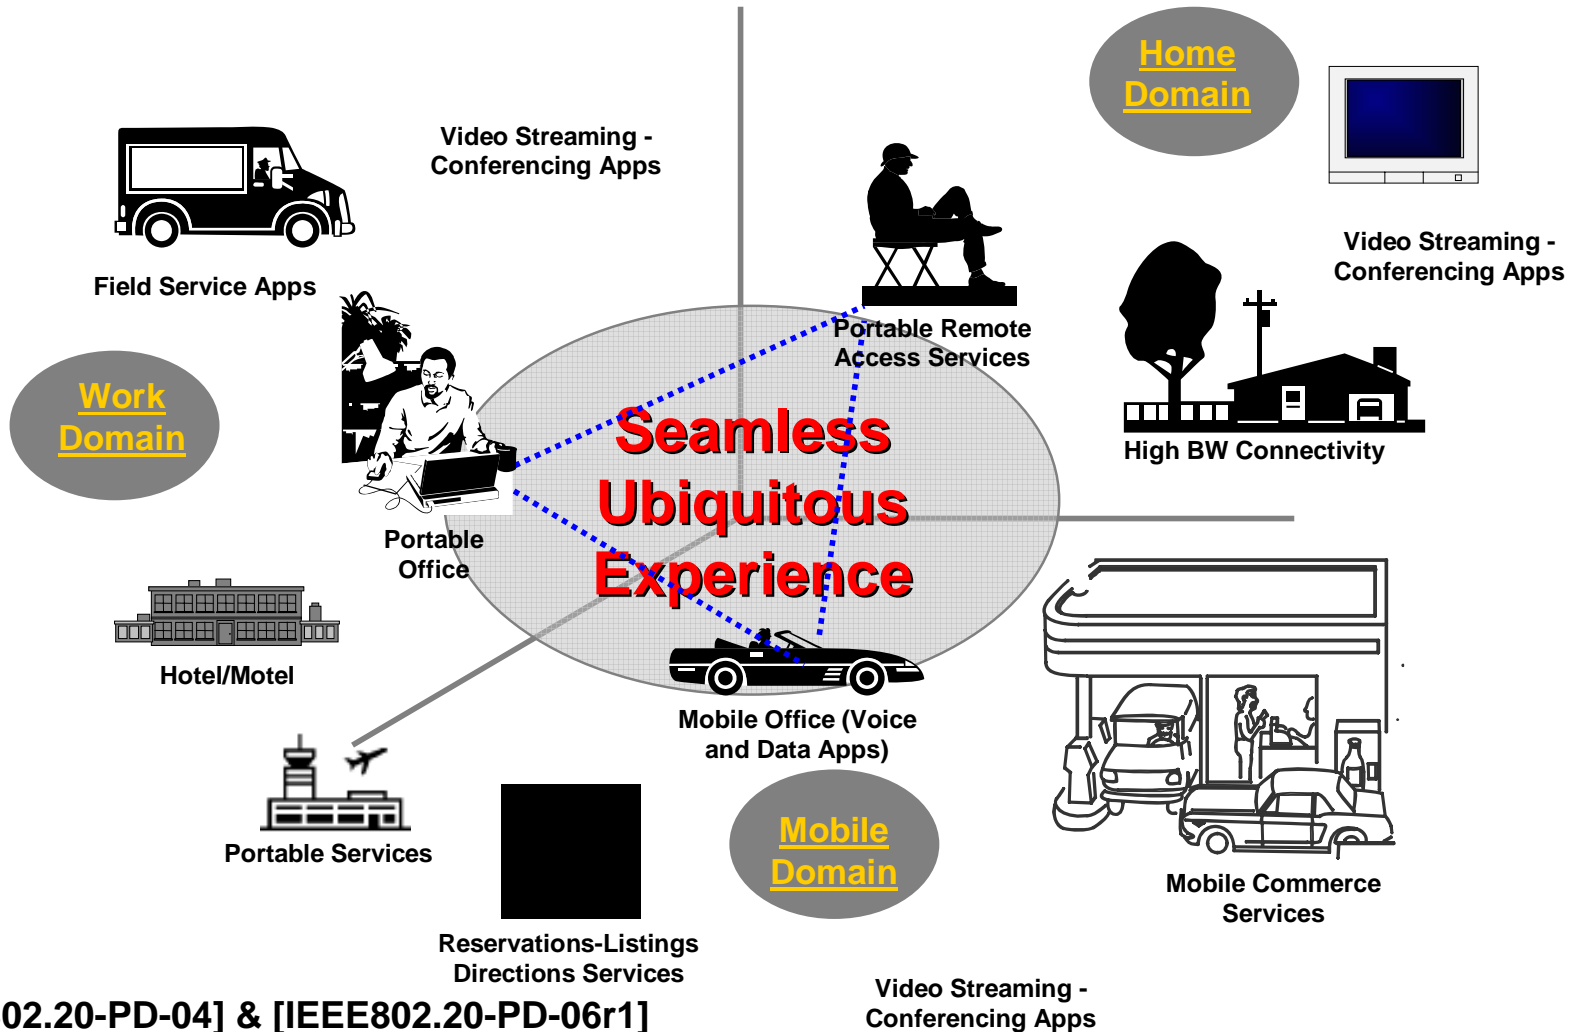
Home Domain

Video Streaming - Conferencing Apps

Field Service Apps

Video Streaming - Conferencing Apps

Portable Remote Access Services

Work Domain

Seamless Ubiquitous Experience

High BW Connectivity

Portable Office

Hotel/Motel

Mobile Office (Voice and Data Apps)

Portable Services

Mobile Domain

Mobile Commerce Services

Reservations-Listings Directions Services

Video Streaming - Conferencing Apps

02.20-PD-04] & [IEEE802.20-PD-06r1]